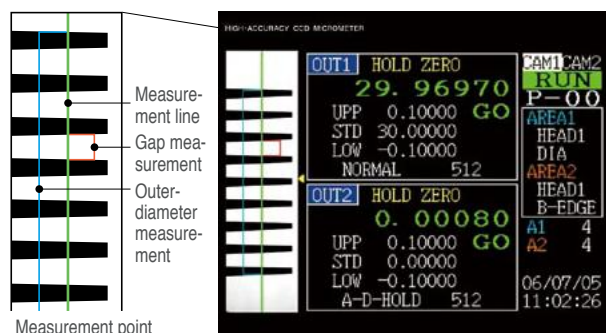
Measurement line

Gap measurement

Outer-diameter measurement

Measurement point

HIGH-ACCURACY CCD MICROMETER

OUT1 HOLD ZERO
29. 96970
UPP 0.10000 GO
STD 30.00000
LOW −0.10000
NORMAL 512

OUT2 HOLD ZERO
0. 00080
UPP 0.10000 GO
STD 0.00000
LOW −0.10000
A-D-HOLD 512

CAM1 CAM2
RUN
P−00
AREA1
HEAD1
DIA
AREA2
HEAD1
B-EDGE
A1 4
A2 4
06/07/05
11:02:26